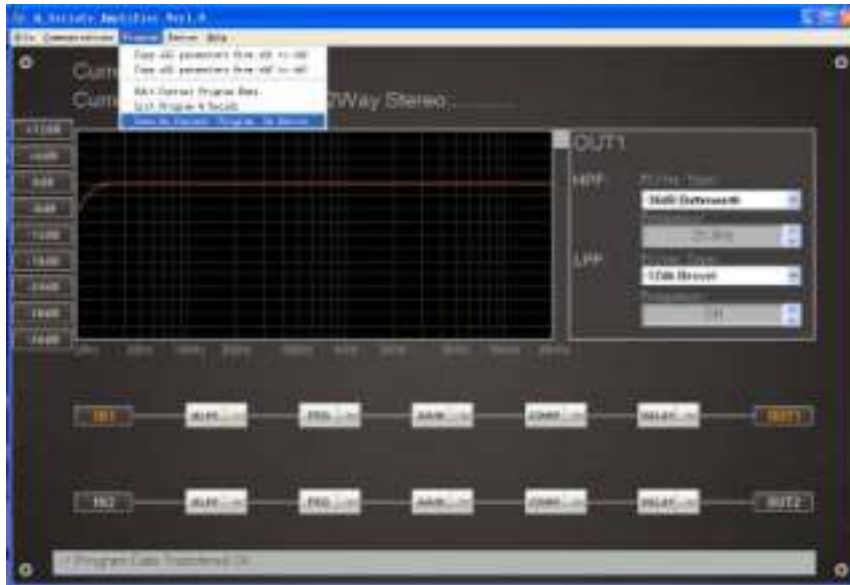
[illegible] Amplifier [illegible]

File Communication Program Device Help

Copy all parameters from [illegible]
Copy all parameters from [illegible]
Edit Current Program Name
Init Program & Recall
Save As Current Program To Device

Curr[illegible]

Curr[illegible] 2Way Stereo

OUT1

HPF

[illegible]

24dB Butterworth

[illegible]

LPF

12dB Bessel

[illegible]

IN1

IN2

OUT1

OUT2

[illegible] Program Data Transferred OK